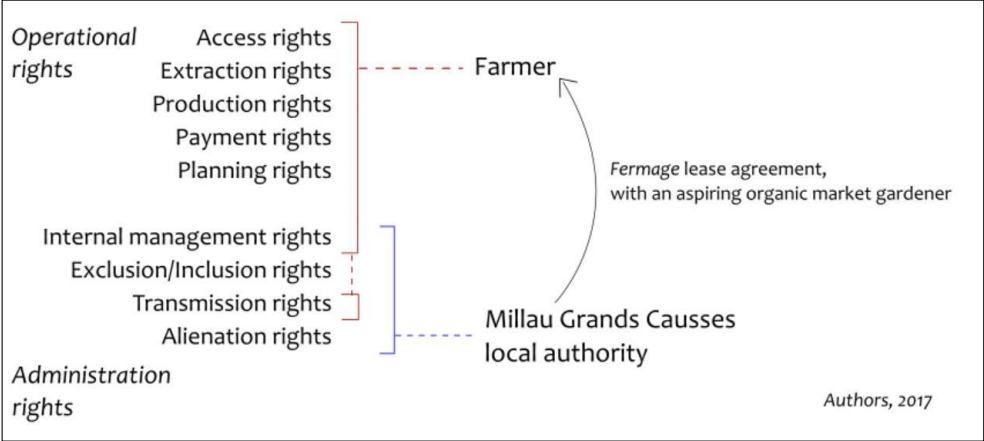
Operational rights

Access rights
Extraction rights
Production rights
Payment rights
Planning rights

Internal management rights
Exclusion/Inclusion rights
Transmission rights
Alienation rights

Administration rights

Farmer

Fermage lease agreement, with an aspiring organic market gardener

Millau Grands Causses local authority

Authors, 2017